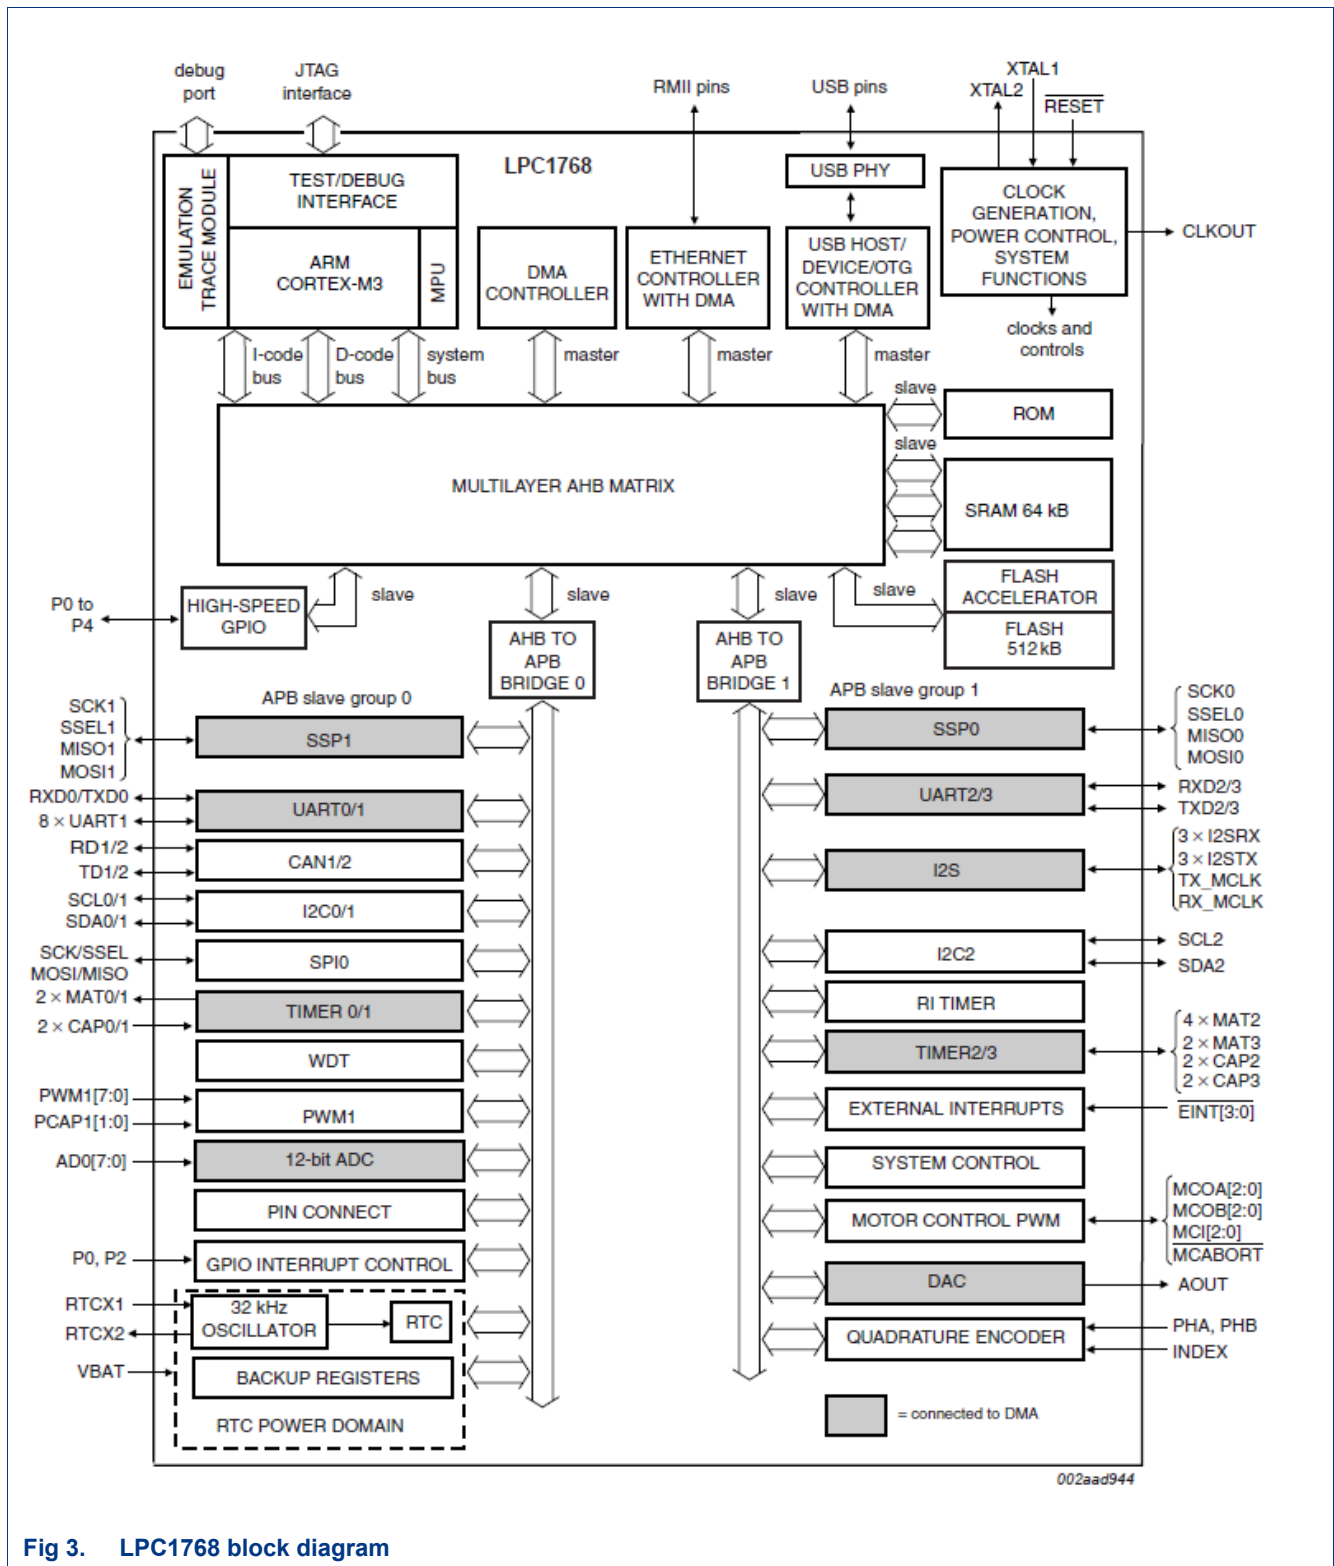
debug port

JTAG interface

RMII pins

USB pins

XTAL1

XTAL2

$\overline{RESET}$

LPC1768

EMULATION TRACE MODULE

TEST/DEBUG INTERFACE

ARM CORTEX-M3

MPU

DMA CONTROLLER

ETHERNET CONTROLLER WITH DMA

USB PHY

USB HOST/ DEVICE/OTG CONTROLLER WITH DMA

CLOCK GENERATION, POWER CONTROL, SYSTEM FUNCTIONS

CLKOUT

clocks and controls

I-code bus

D-code bus

system bus

master

master

master

slave

ROM

slave

MULTILAYER AHB MATRIX

SRAM 64 kB

P0 to P4

HIGH-SPEED GPIO

slave

slave

slave

slave

FLASH ACCELERATOR

FLASH 512 kB

AHB TO APB BRIDGE 0

AHB TO APB BRIDGE 1

APB slave group 0

APB slave group 1

SCK1
SSEL1
MISO1
MOSI1

SSP1

SSP0

SCK0
SSEL0
MISO0
MOSI0

RXD0/TXD0
8 × UART1

UART0/1

UART2/3

RXD2/3
TXD2/3

RD1/2
TD1/2

CAN1/2

3 × I2SRX
3 × I2STX
TX_MCLK
RX_MCLK

I2S

SCL0/1
SDA0/1

I2C0/1

SCK/SSEL
MOSI/MISO

SPI0

I2C2

SCL2
SDA2

2 × MAT0/1
2 × CAP0/1

TIMER 0/1

RI TIMER

WDT

TIMER2/3

4 × MAT2
2 × MAT3
2 × CAP2
2 × CAP3

PWM1[7:0]
PCAP1[1:0]

PWM1

EXTERNAL INTERRUPTS

$\overline{EINT[3:0]}$

AD0[7:0]

12-bit ADC

SYSTEM CONTROL

PIN CONNECT

MOTOR CONTROL PWM

MCOA[2:0]
MCOB[2:0]
MCI[2:0]
$\overline{MCABORT}$

P0, P2

GPIO INTERRUPT CONTROL

DAC

AOUT

RTCX1
RTCX2

32 kHz OSCILLATOR

RTC

QUADRATURE ENCODER

PHA, PHB
INDEX

VBAT

BACKUP REGISTERS

RTC POWER DOMAIN

= connected to DMA

002aad944

Fig 3. LPC1768 block diagram